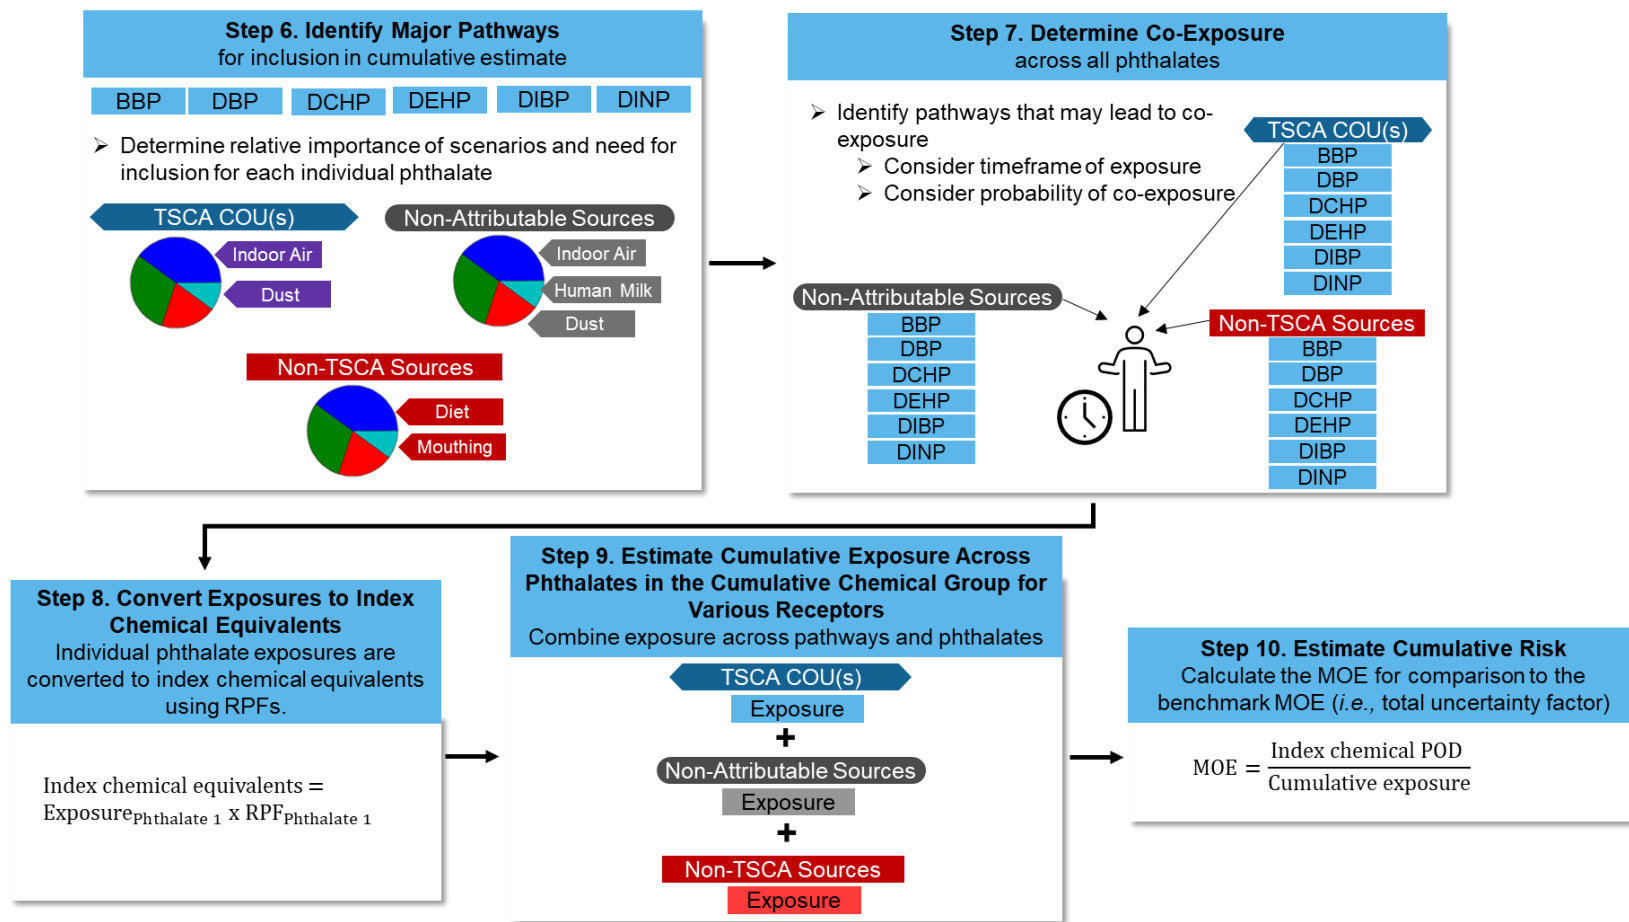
Step 6. Identify Major Pathways
for inclusion in cumulative estimate

BBP DBP DCHP DEHP DIBP DINP

➢ Determine relative importance of scenarios and need for inclusion for each individual phthalate

TSCA COU(s)
Indoor Air
Dust

Non-Attributable Sources
Indoor Air
Human Milk
Dust

Non-TSCA Sources
Diet
Mouthing

Step 7. Determine Co-Exposure
across all phthalates

➢ Identify pathways that may lead to co-exposure
➢ Consider timeframe of exposure
➢ Consider probability of co-exposure

TSCA COU(s)
BBP
DBP
DCHP
DEHP
DIBP
DINP

Non-Attributable Sources
BBP
DBP
DCHP
DEHP
DIBP
DINP

Non-TSCA Sources
BBP
DBP
DCHP
DEHP
DIBP
DINP

Step 8. Convert Exposures to Index Chemical Equivalents
Individual phthalate exposures are converted to index chemical equivalents using RPFs.

Index chemical equivalents = $\text{Exposure}_{\text{Phthalate 1}}$ x $\text{RPF}_{\text{Phthalate 1}}$

Step 9. Estimate Cumulative Exposure Across Phthalates in the Cumulative Chemical Group for Various Receptors
Combine exposure across pathways and phthalates

TSCA COU(s)
Exposure
+
Non-Attributable Sources
Exposure
+
Non-TSCA Sources
Exposure

Step 10. Estimate Cumulative Risk
Calculate the MOE for comparison to the benchmark MOE (i.e., total uncertainty factor)

$\text{MOE} = \frac{\text{Index chemical POD}}{\text{Cumulative exposure}}$